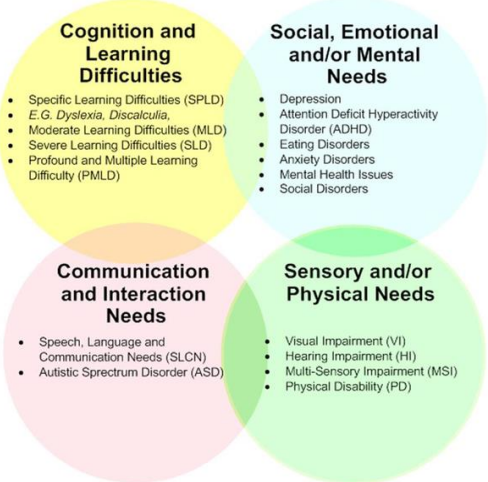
Cognition and Learning Difficulties

- Specific Learning Difficulties (SPLD)
- E.G. Dyslexia, Discalculia,
- Moderate Learning Difficulties (MLD)
- Severe Learning Difficulties (SLD)
- Profound and Multiple Learning Difficulty (PMLD)

Social, Emotional and/or Mental Needs

- Depression
- Attention Deficit Hyperactivity Disorder (ADHD)
- Eating Disorders
- Anxiety Disorders
- Mental Health Issues
- Social Disorders

Communication and Interaction Needs

- Speech, Language and Communication Needs (SLCN)
- Autistic Sprectrum Disorder (ASD)

Sensory and/or Physical Needs

- Visual Impairment (VI)
- Hearing Impairment (HI)
- Multi-Sensory Impairment (MSI)
- Physical Disability (PD)